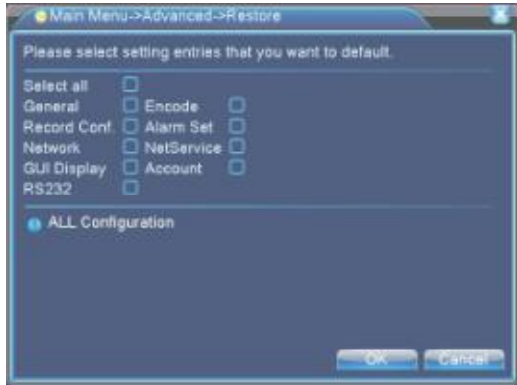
Main Menu->Advanced->Restore

Please select setting entries that you want to default.

Select all
General
Encode
Record Conf.
Alarm Set
Network
NetService
GUI Display
Account
RS232

ALL Configuration

OK
Cancel